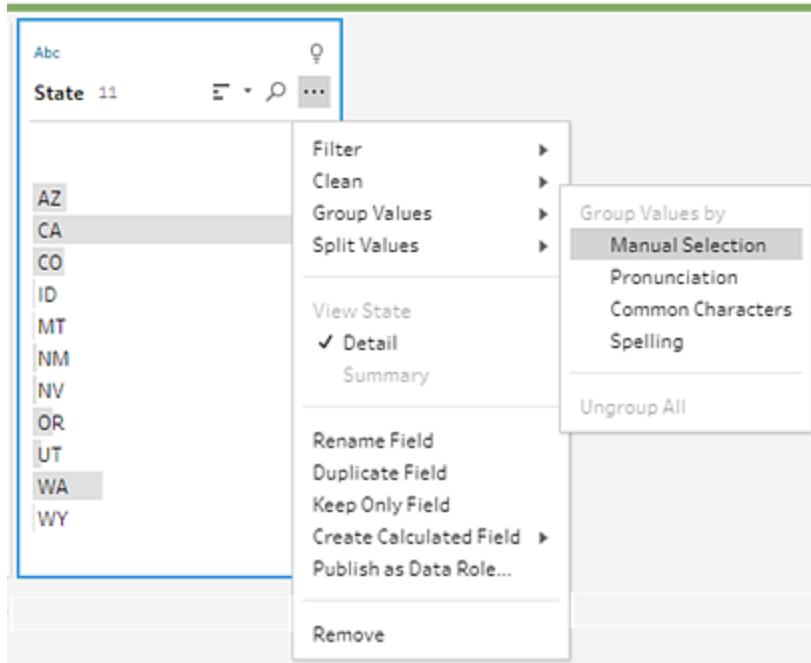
Abc

State 11

AZ
CA
CO
ID
MT
NM
NV
OR
UT
WA
WY

Filter
Clean
Group Values
Split Values

View State
✓ Detail
Summary

Rename Field
Duplicate Field
Keep Only Field
Create Calculated Field
Publish as Data Role...

Remove

Group Values by
Manual Selection
Pronunciation
Common Characters
Spelling

Ungroup All